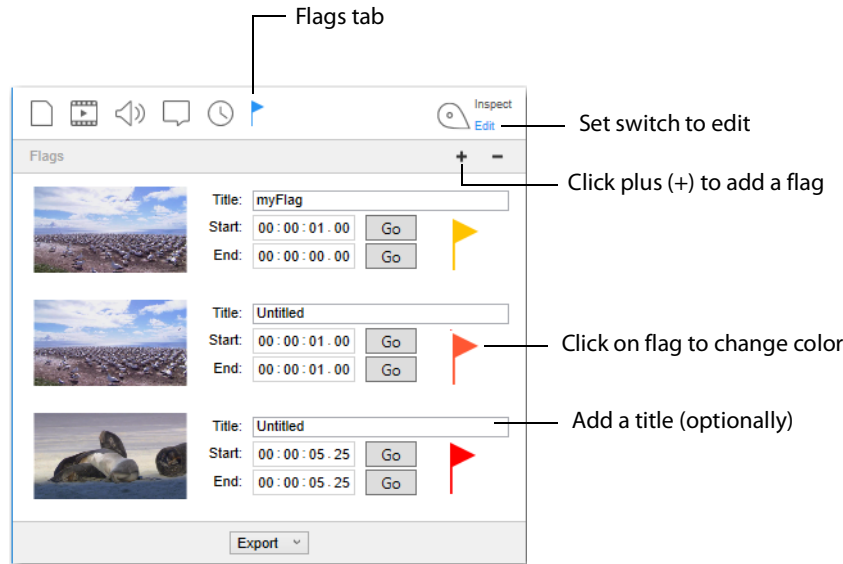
Flags tab

Inspect
Edit

Set switch to edit

Flags
+ −

Click plus (+) to add a flag

Title: myFlag
Start: 00 : 00 : 01 . 00 Go
End: 00 : 00 : 00 . 00 Go

Title: Untitled
Start: 00 : 00 : 01 . 00 Go
End: 00 : 00 : 01 . 00 Go

Click on flag to change color

Title: Untitled
Start: 00 : 00 : 05 . 25 Go
End: 00 : 00 : 05 . 25 Go

Add a title (optionally)

Export